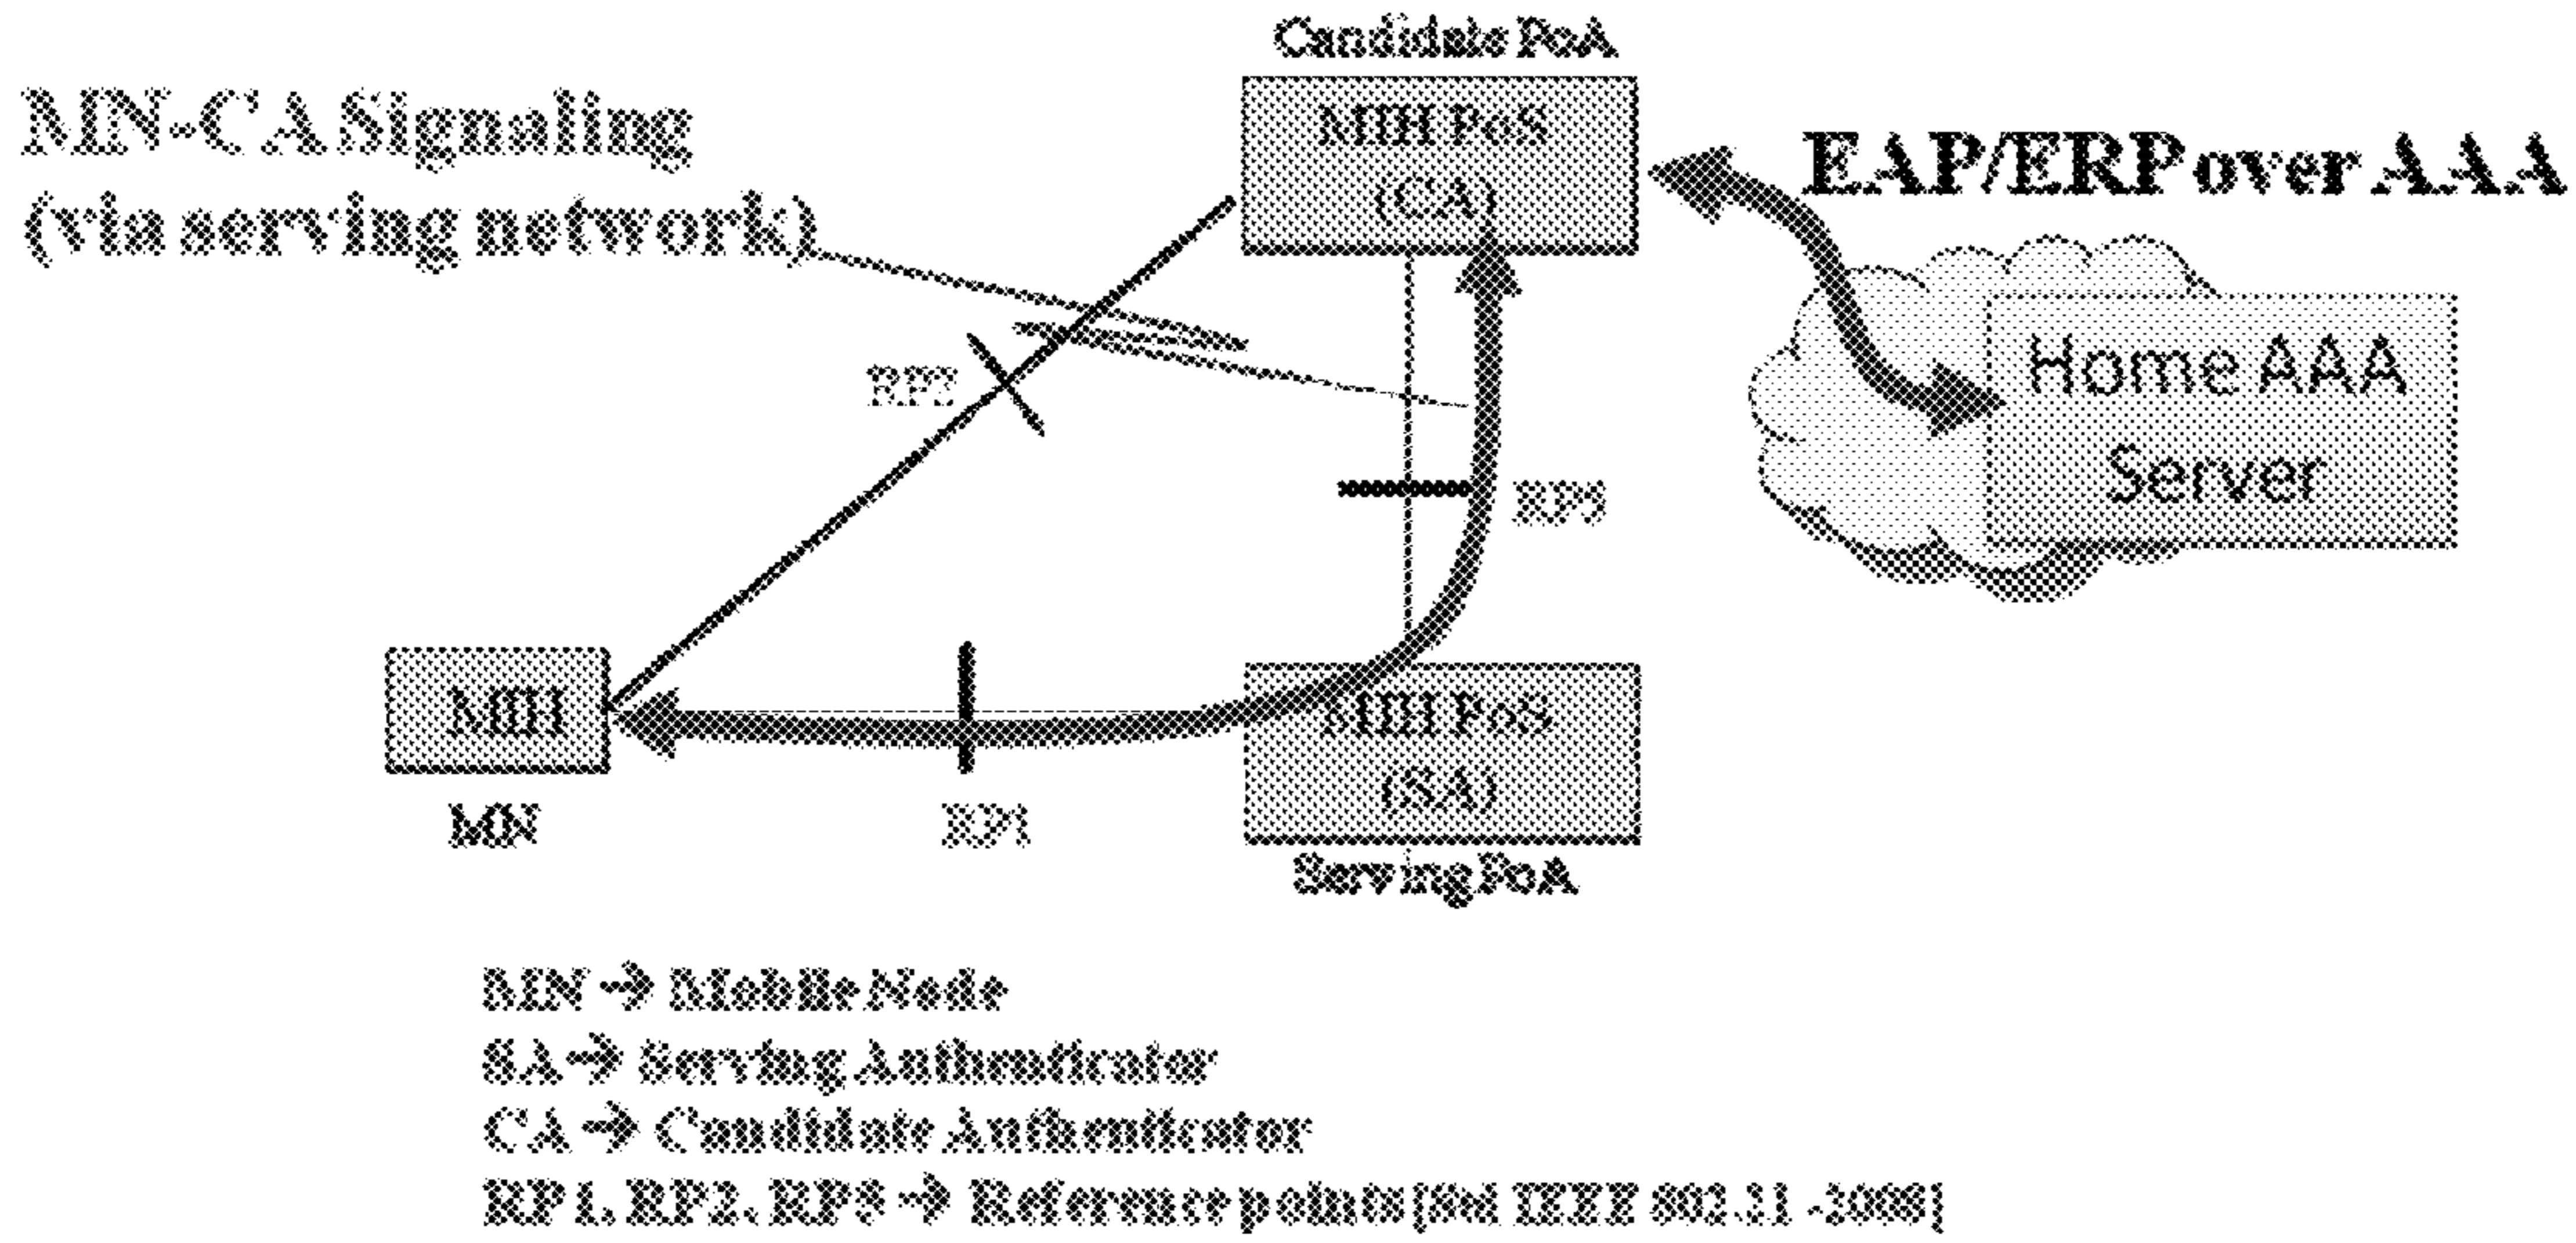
Candidate PoA

MN-CA Signaling (via serving network)

MIH PoS (CA)

EAP/ERP over AAA

Home AAA Server

RP2

RP3

MIH

MN

RP1

MIH PoS (SA)

Serving PoA

MN → Mobile Node
SA → Serving Authenticator
CA → Candidate Authenticator
RP1, RP2, RP3 → Reference points [See IEEE 802.21-2008]